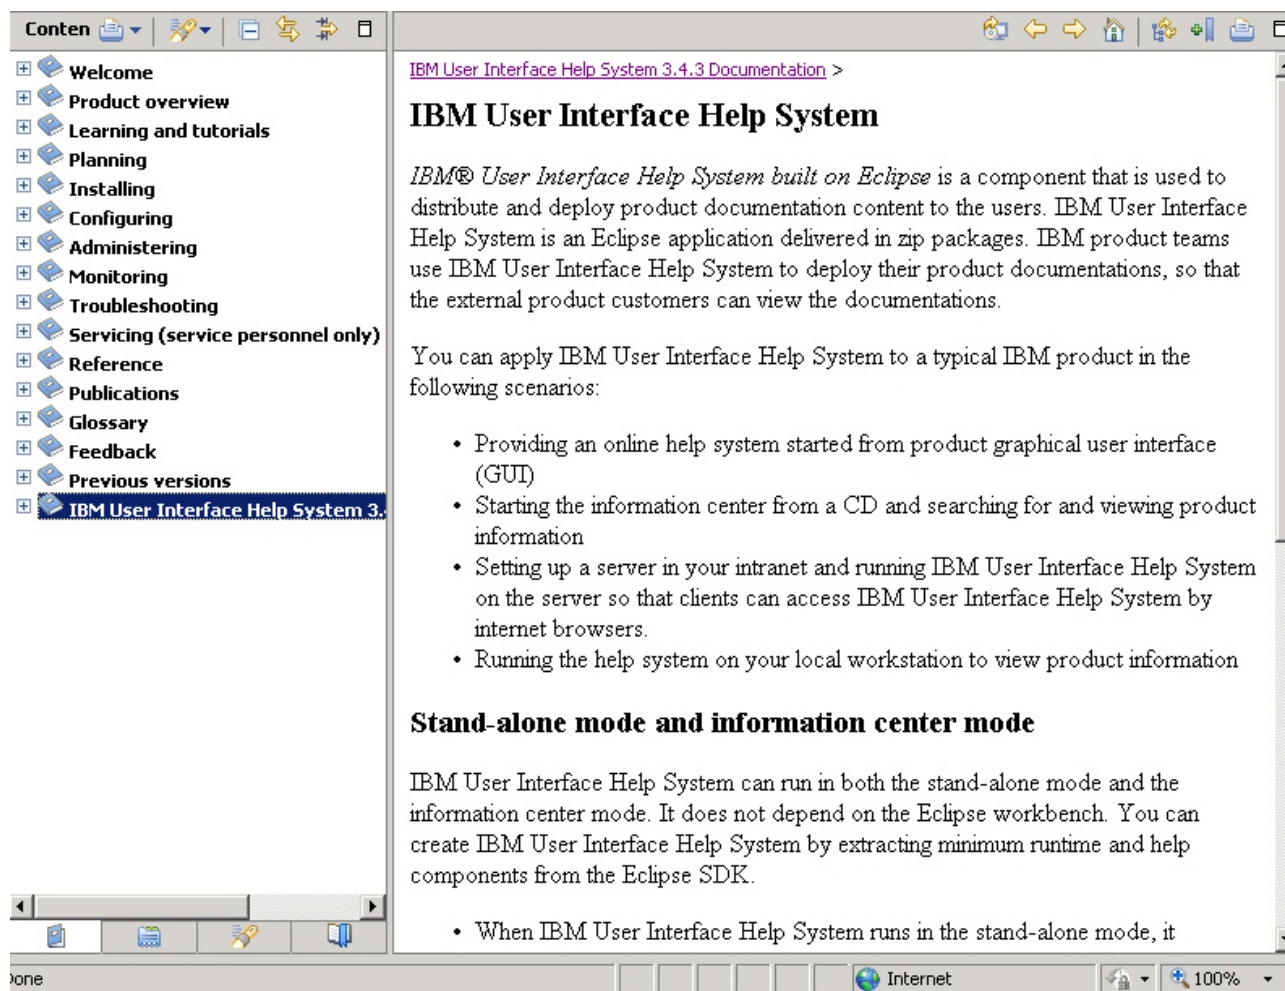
Conten

Welcome
Product overview
Learning and tutorials
Planning
Installing
Configuring
Administering
Monitoring
Troubleshooting
Servicing (service personnel only)
Reference
Publications
Glossary
Feedback
Previous versions
IBM User Interface Help System 3.

IBM User Interface Help System 3.4.3 Documentation >

IBM User Interface Help System

*IBM® User Interface Help System built on Eclipse* is a component that is used to distribute and deploy product documentation content to the users. IBM User Interface Help System is an Eclipse application delivered in zip packages. IBM product teams use IBM User Interface Help System to deploy their product documentations, so that the external product customers can view the documentations.

You can apply IBM User Interface Help System to a typical IBM product in the following scenarios:

- Providing an online help system started from product graphical user interface (GUI)
- Starting the information center from a CD and searching for and viewing product information
- Setting up a server in your intranet and running IBM User Interface Help System on the server so that clients can access IBM User Interface Help System by internet browsers.
- Running the help system on your local workstation to view product information

Stand-alone mode and information center mode

IBM User Interface Help System can run in both the stand-alone mode and the information center mode. It does not depend on the Eclipse workbench. You can create IBM User Interface Help System by extracting minimum runtime and help components from the Eclipse SDK.

- When IBM User Interface Help System runs in the stand-alone mode, it

)one

Internet

100%